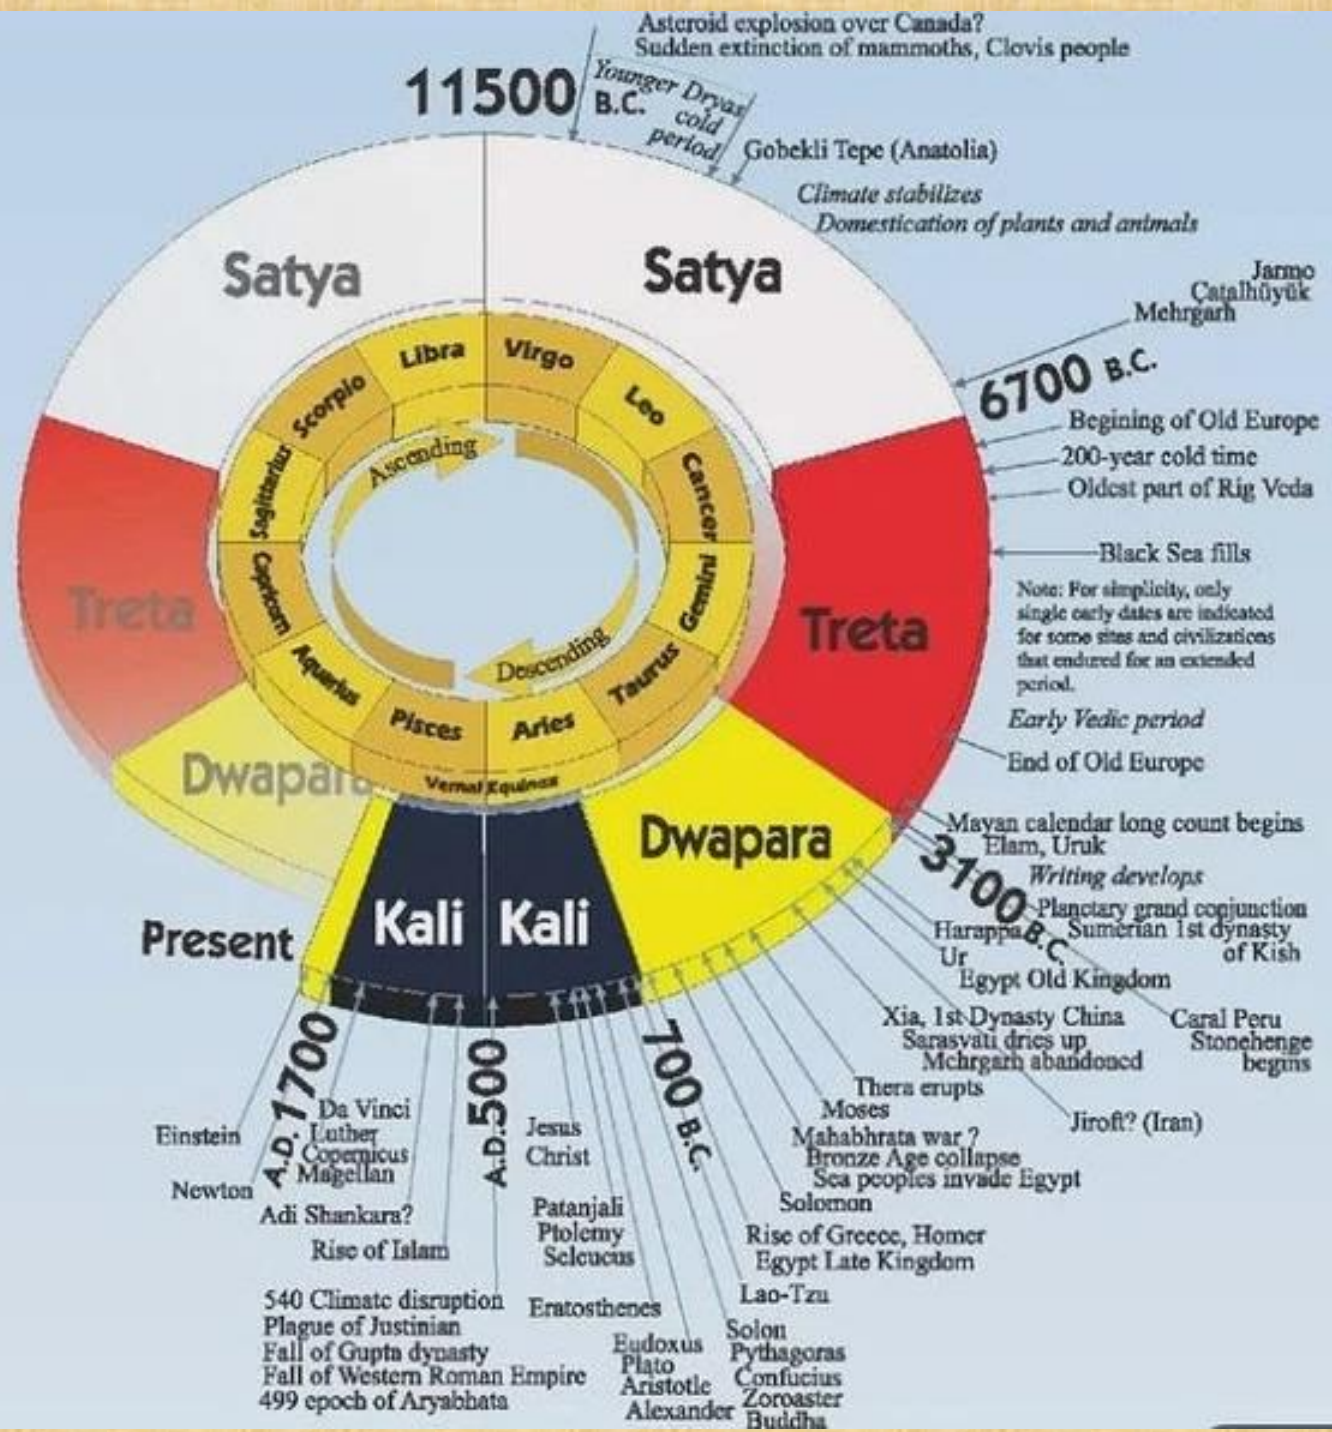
Asteroid explosion over Canada?
Sudden extinction of mammoths, Clovis people

11500 B.C.

Younger Dryas cold period

Gobekli Tepe (Anatolia)

Climate stabilizes
Domestication of plants and animals

Satya

Satya

Jarmo
Çatalhüyük
Mehrgarh

6700 B.C.

Begining of Old Europe
200-year cold time
Oldest part of Rig Veda

Black Sea fills

Note: For simplicity, only single early dates are indicated for some sites and civilizations that endured for an extended period.

Treta

Treta

Libra
Virgo
Scorpio
Leo
Sagittarius
Cancer
Capricorn
Gemini
Aquarius
Taurus
Pisces
Aries
Vernal Equinox

Ascending
Descending

Early Vedic period
End of Old Europe

Dwapara

Dwapara

Mayan calendar long count begins
Elam, Uruk
Writing develops

3100 B.C.

Planetary grand conjunction
Sumerian 1st dynasty of Kish
Harappa
Ur
Egypt Old Kingdom

Present

Kali

Kali

Caral Peru
Stonehenge begins

Xia, 1st Dynasty China
Sarasvati dries up
Mehrgarh abandoned

Thera erupts
Moses

Jiroft? (Iran)

Mahabhrata war ?
Bronze Age collapse
Sea peoples invade Egypt
Solomon

A.D. 1700

A.D. 500

700 B.C.

Einstein
Newton

Da Vinci
Luther
Copernicus
Magellan

Adi Shankara?
Rise of Islam

Jesus Christ

Patanjali
Ptolemy
Seleucus

Rise of Greece, Homer
Egypt Late Kingdom

Lao-Tzu

540 Climate disruption
Plague of Justinian
Fall of Gupta dynasty
Fall of Western Roman Empire
499 epoch of Aryabhata

Eratosthenes

Eudoxus
Plato
Aristotle
Alexander

Solon
Pythagoras
Confucius
Zoroaster
Buddha